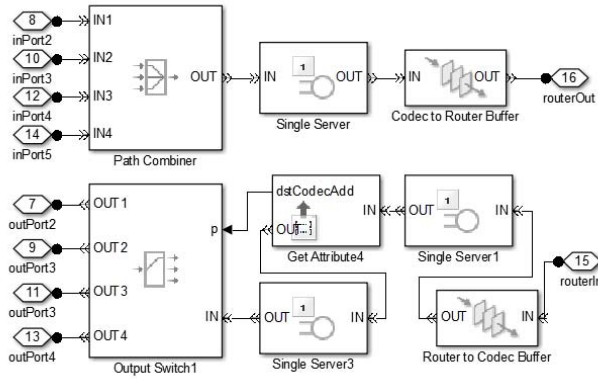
8
inPort2
10
inPort3
12
inPort4
14
inPort5
IN1
IN2
IN3
IN4
OUT
Path Combiner
IN
1
OUT
Single Server
IN
OUT
Codec to Router Buffer
16
routerOut

7
outPort2
9
outPort3
11
outPort3
13
outPort4
OUT 1
OUT 2
OUT 3
OUT 4
p
IN
Output Switch1
dstCodecAdd
OUT
Get Attribute4
IN
OUT
1
IN
Single Server1
IN
OUT
1
IN
Single Server3
15
routerIn
OUT
IN
Router to Codec Buffer